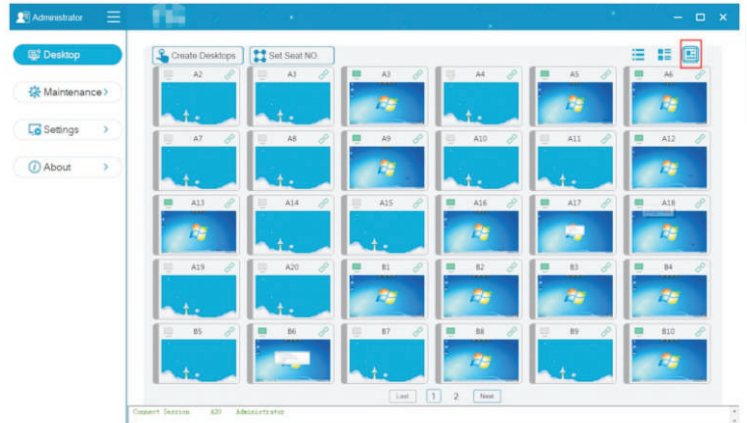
Administrator

Desktop

Maintenance

Settings

About

Create Desktops

Set Seat NO.

A2

A3

A3

A4

A5

A6

A7

A8

A9

A10

A11

A12

A13

A14

A15

A16

A17

A18

A19

A20

B1

B2

B3

B4

B5

B6

B7

B8

B9

B10

Last

1

2

Next

Connect Session A20 Administrator